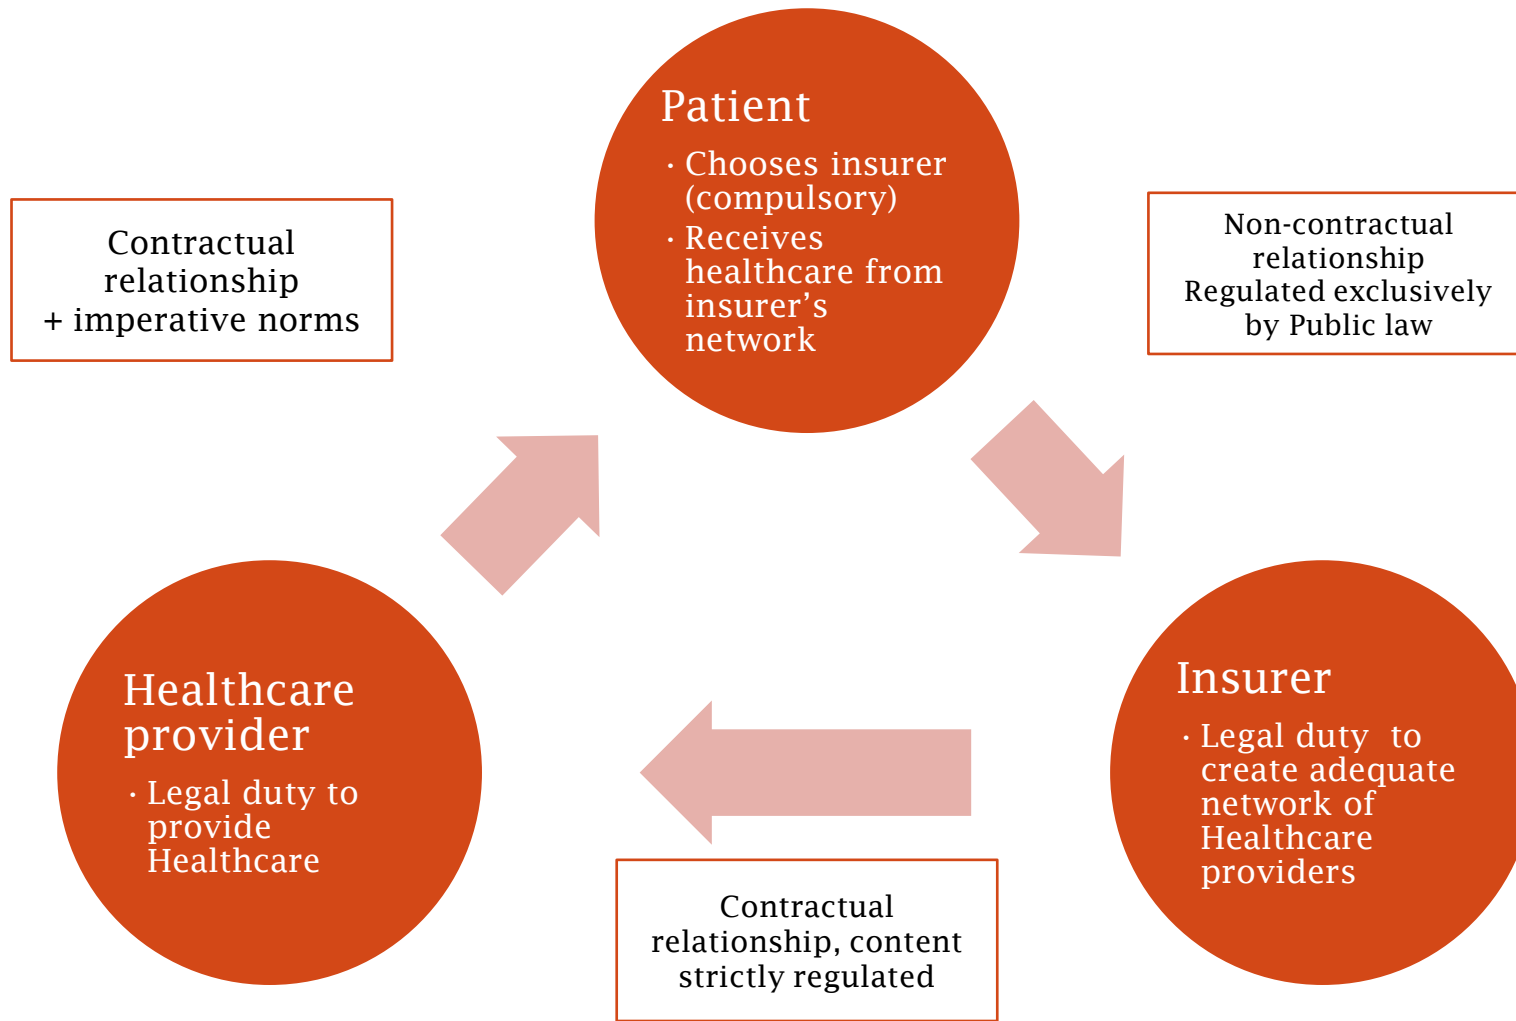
Contractual relationship
+ imperative norms

Patient
· Chooses insurer (compulsory)
· Receives healthcare from insurer's network

Non-contractual relationship
Regulated exclusively by Public law

Healthcare provider
· Legal duty to provide Healthcare

Insurer
· Legal duty to create adequate network of Healthcare providers

Contractual relationship, content strictly regulated